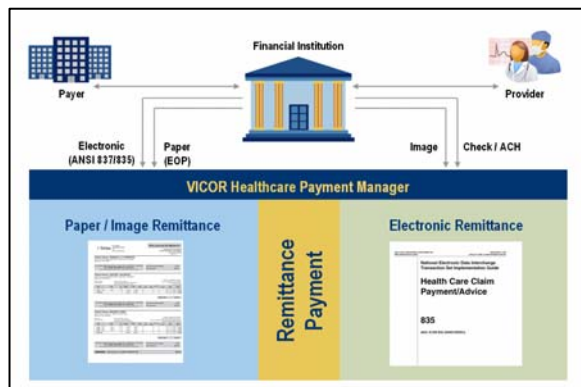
Financial Institution

Payer

Provider

Electronic (ANSI 837/835)

Paper (EOP)

Image

Check / ACH

VICOR Healthcare Payment Manager

Paper / Image Remittance

Remittance Payment

Electronic Remittance

National Electronic Data Interchange Transaction Set Implementation Guide

Health Care Claim Payment/Advice

835